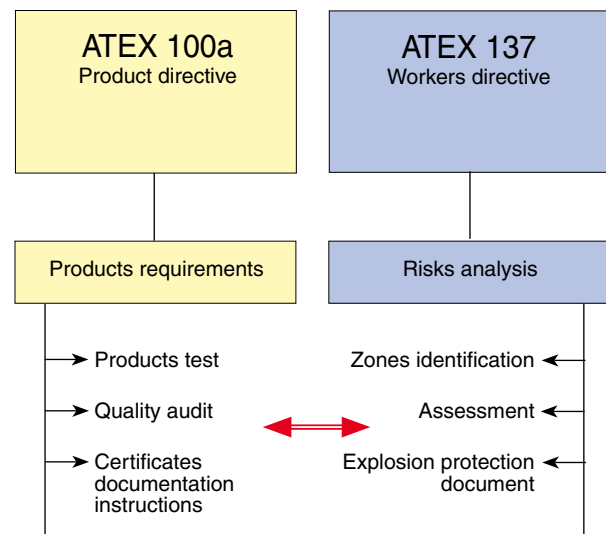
ATEX 100a
Product directive

Products requirements

Products test

Quality audit

Certificates documentation instructions

ATEX 137
Workers directive

Risks analysis

Zones identification

Assessment

Explosion protection document